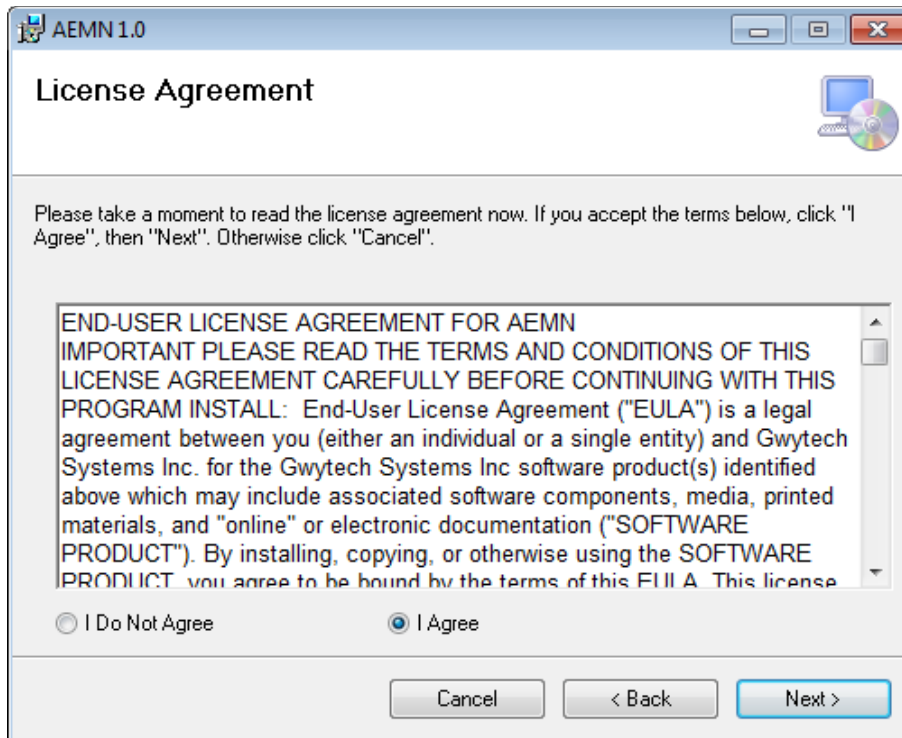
AEMN 1.0

License Agreement

Please take a moment to read the license agreement now. If you accept the terms below, click "I Agree", then "Next". Otherwise click "Cancel".

END-USER LICENSE AGREEMENT FOR AEMN
IMPORTANT PLEASE READ THE TERMS AND CONDITIONS OF THIS LICENSE AGREEMENT CAREFULLY BEFORE CONTINUING WITH THIS PROGRAM INSTALL: End-User License Agreement ("EULA") is a legal agreement between you (either an individual or a single entity) and Gwytech Systems Inc. for the Gwytech Systems Inc software product(s) identified above which may include associated software components, media, printed materials, and "online" or electronic documentation ("SOFTWARE PRODUCT"). By installing, copying, or otherwise using the SOFTWARE PRODUCT, you agree to be bound by the terms of this EULA. This license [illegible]

I Do Not Agree
I Agree

Cancel
< Back
Next >